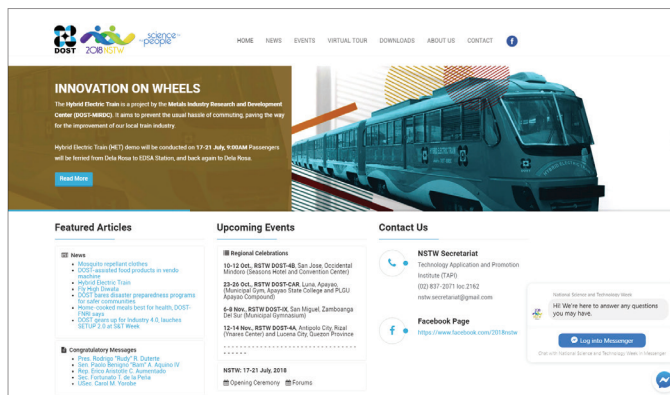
DOST 2018 NSTW science for the people

HOME NEWS EVENTS VIRTUAL TOUR DOWNLOADS ABOUT US CONTACT

INNOVATION ON WHEELS

The Hybrid Electric Train is a project by the Metals Industry Research and Development Center (DOST-MIRDC). It aims to prevent the usual hassle of commuting, paving the way for the improvement of our local train industry.

Hybrid Electric Train (HET) demo will be conducted on 17-21 July, 9:00AM Passengers will be ferried from Dela Rosa to EDSA Station, and back again to Dela Rosa.

Read More

Featured Articles

News
Mosquito repellant clothes
DOST-assisted food products in vendo machine
Hybrid Electric Train
Fly High Diwata
DOST bares disaster preparedness programs for some communities
Home-cooked meals best for health, DOST-FNRI says
DOST gears up for Industry 4.0, lauches SETUP 2.0 at S&T Week

Congratulatory Messages
Pres. Rodrigo "Rudy" R. Duterte
Sen. Paolo Benigno "Bam" A. Aquino IV
Rep. Erico Aristotle C. Aumentado
Sec. Fortunato T. de la Peña
USec. Carol M. Yorobe

Upcoming Events

Regional Celebrations

10-12 Oct., RSTW DOST-4B, San Jose, Occidental Mindoro (Seasons Hotel and Convention Center)

23-26 Oct., RSTW DOST-CAR, Luna, Apayao (Municipal Gym, Apayao State College and PLGU Apayao Compound)

6-8 Nov., RSTW DOST-IX, San Miguel, Zamboanga Del Sur (Municipal Gymnasium)

12-14 Nov., RSTW DOST-4A, Antipolo City, Rizal (Ynares Center) and Lucena City, Quezon Province

NSTW: 17-21 July, 2018

Opening Ceremony Forums

Contact Us

NSTW Secretariat
Technology Application and Promotion Institute (TAPI)
(02) 837-2071 loc 2162
nstw.secretariat@gmail.com

Facebook Page
https://www.facebook.com/2018Nstw

National Science and Technology Week
Hi! We're here to answer any questions you may have.
Log into Messenger
Chat with National Science and Technology Week in Messenger